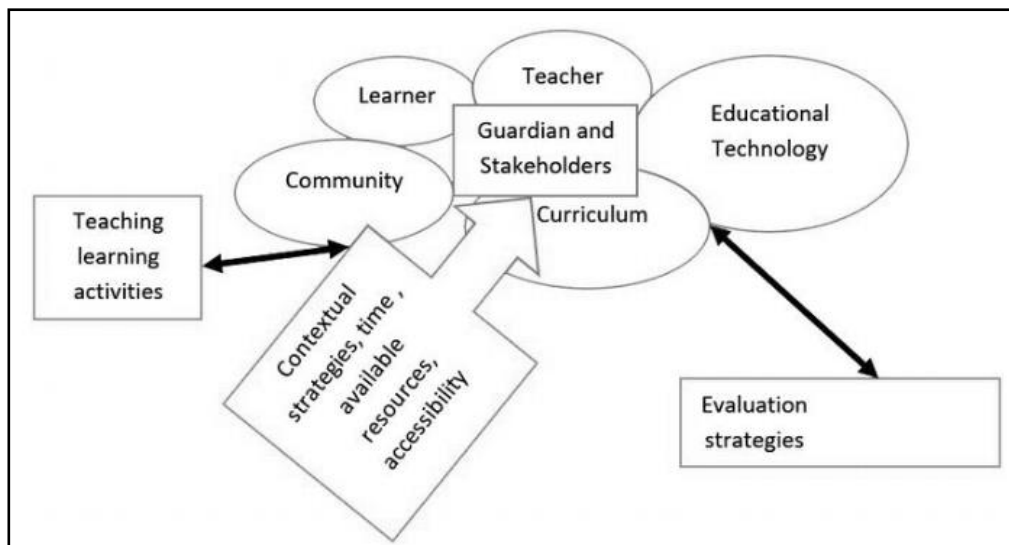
Learner

Teacher

Guardian and Stakeholders

Educational Technology

Community

Curriculum

Teaching learning activities

Contextual strategies, time , available resources, accessibility

Evaluation strategies